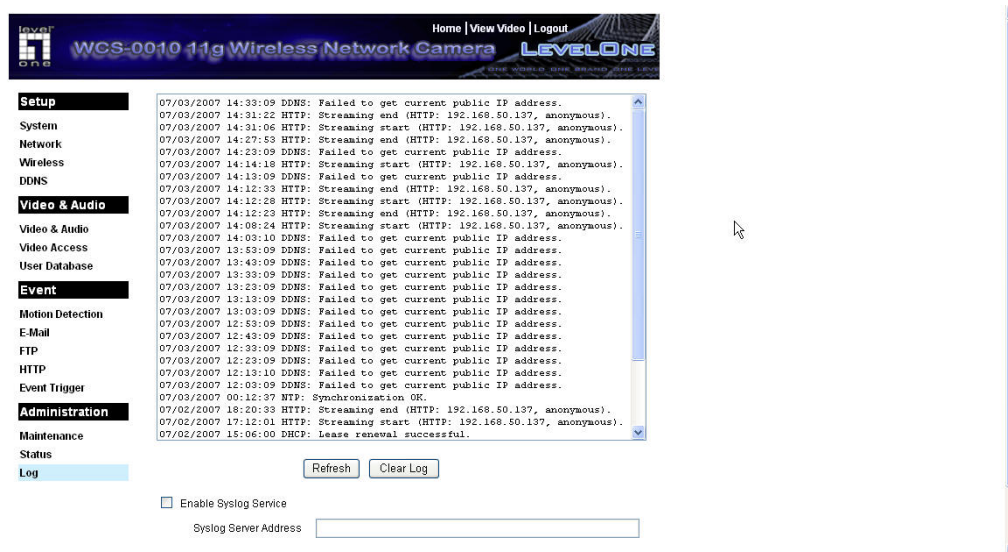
level one

Home | View Video | Logout

WCS-0010 11g Wireless Network Camera

LEVELONE

ONE WORLD ONE BRAND ONE LEVE

Setup
System
Network
Wireless
DDNS

Video & Audio
Video & Audio
Video Access
User Database

Event
Motion Detection
E-Mail
FTP
HTTP
Event Trigger

Administration
Maintenance
Status
Log

07/03/2007 14:33:09 DDNS: Failed to get current public IP address.
07/03/2007 14:31:22 HTTP: Streaming end (HTTP: 192.168.50.137, anonymous).
07/03/2007 14:31:06 HTTP: Streaming start (HTTP: 192.168.50.137, anonymous).
07/03/2007 14:27:53 HTTP: Streaming end (HTTP: 192.168.50.137, anonymous).
07/03/2007 14:23:09 DDNS: Failed to get current public IP address.
07/03/2007 14:14:18 HTTP: Streaming start (HTTP: 192.168.50.137, anonymous).
07/03/2007 14:13:09 DDNS: Failed to get current public IP address.
07/03/2007 14:12:33 HTTP: Streaming end (HTTP: 192.168.50.137, anonymous).
07/03/2007 14:12:28 HTTP: Streaming start (HTTP: 192.168.50.137, anonymous).
07/03/2007 14:12:23 HTTP: Streaming end (HTTP: 192.168.50.137, anonymous).
07/03/2007 14:08:24 HTTP: Streaming start (HTTP: 192.168.50.137, anonymous).
07/03/2007 14:03:10 DDNS: Failed to get current public IP address.
07/03/2007 13:53:09 DDNS: Failed to get current public IP address.
07/03/2007 13:43:09 DDNS: Failed to get current public IP address.
07/03/2007 13:33:09 DDNS: Failed to get current public IP address.
07/03/2007 13:23:09 DDNS: Failed to get current public IP address.
07/03/2007 13:13:09 DDNS: Failed to get current public IP address.
07/03/2007 13:03:09 DDNS: Failed to get current public IP address.
07/03/2007 12:53:09 DDNS: Failed to get current public IP address.
07/03/2007 12:43:09 DDNS: Failed to get current public IP address.
07/03/2007 12:33:09 DDNS: Failed to get current public IP address.
07/03/2007 12:23:09 DDNS: Failed to get current public IP address.
07/03/2007 12:13:10 DDNS: Failed to get current public IP address.
07/03/2007 12:03:09 DDNS: Failed to get current public IP address.
07/03/2007 00:12:37 NTP: Synchronization OK.
07/02/2007 18:20:33 HTTP: Streaming end (HTTP: 192.168.50.137, anonymous).
07/02/2007 17:12:01 HTTP: Streaming start (HTTP: 192.168.50.137, anonymous).
07/02/2007 15:06:00 DHCP: Lease renewal successful.

Refresh Clear Log

Enable Syslog Service

Syslog Server Address